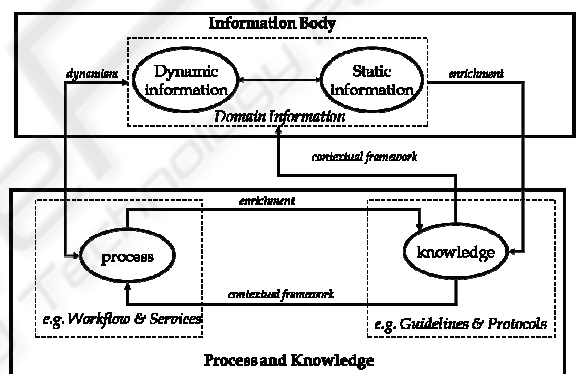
Information Body

dynamism

Dynamic information

Static information

enrichment

Domain Information

contextual framework

enrichment

process

knowledge

contextual framework

e.g. Workflow & Services

e.g. Guidelines & Protocols

Process and Knowledge